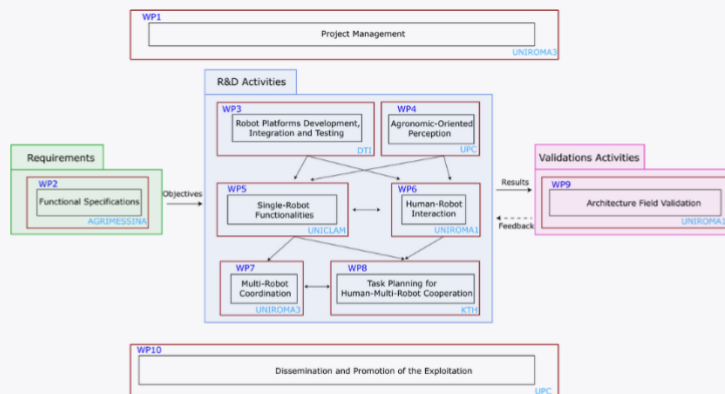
WP1
Project Management
UNIROMA3

R&D Activities

WP3
Robot Platforms Development, Integration and Testing
DTI

WP4
Agronomic-Oriented Perception
UPC

Requirements
WP2
Functional Specifications
AGRIMESSINA

Objectives

WP5
Single-Robot Functionalities
UNICLAM

WP6
Human-Robot Interaction
UNIROMA1

Results
Feedback

Validations Activities
WP9
Architecture Field Validation
UNIROMA1

WP7
Multi-Robot Coordination
UNIROMA3

WP8
Task Planning for Human-Multi-Robot Cooperation
KTH

WP10
Dissemination and Promotion of the Exploitation
UPC